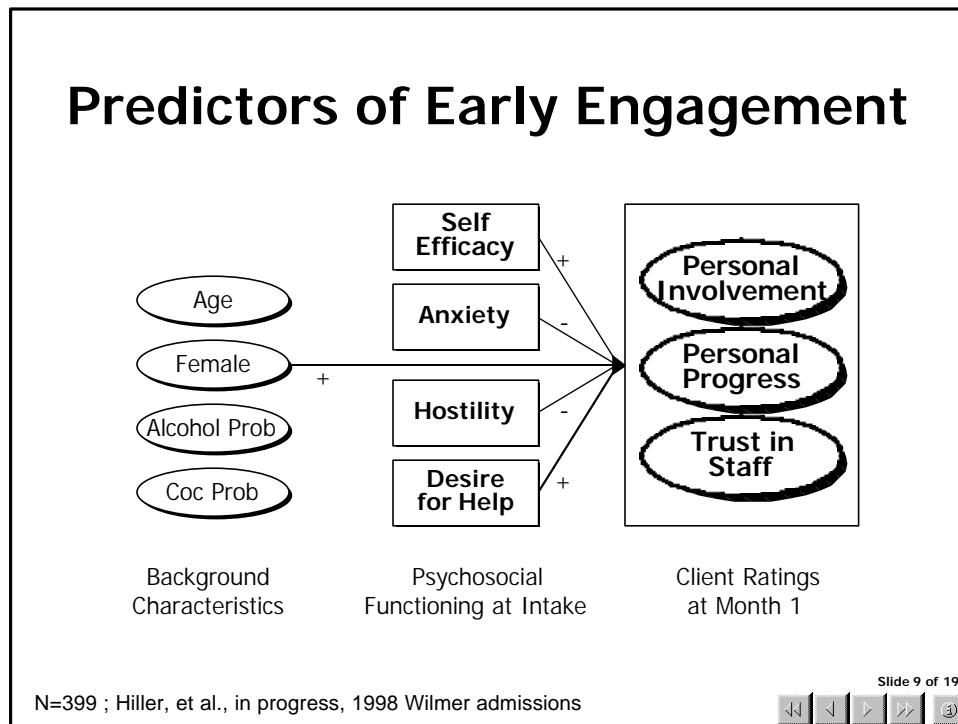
Predictors of Early Engagement

Age

Female

Alcohol Prob

Coc Prob

+

Self Efficacy

+

Anxiety

-

Hostility

-

Desire for Help

+

Personal Involvement

Personal Progress

Trust in Staff

Background Characteristics

Psychosocial Functioning at Intake

Client Ratings at Month 1

N=399 ; Hiller, et al., in progress, 1998 Wilmer admissions

Slide 9 of 19